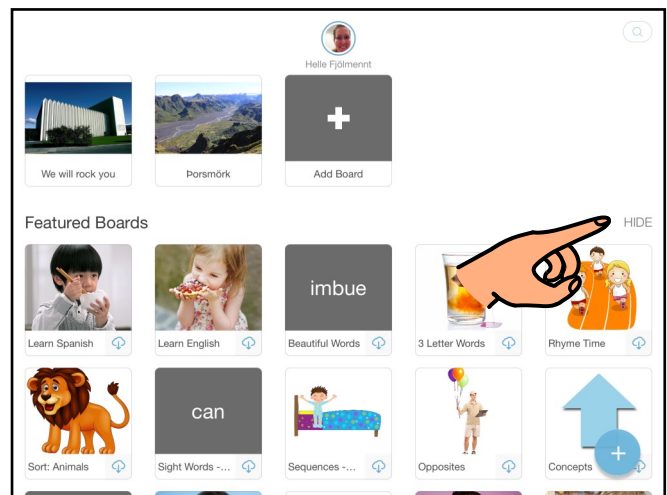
Helle Fjölmennt

We will rock you

Þorsmörk

+

Add Board

Featured Boards

HIDE

Learn Spanish

Learn English

imbue

Beautiful Words

3 Letter Words

Rhyme Time

Sort: Animals

can

Sight Words -...

Sequences -...

Opposites

Concepts

+